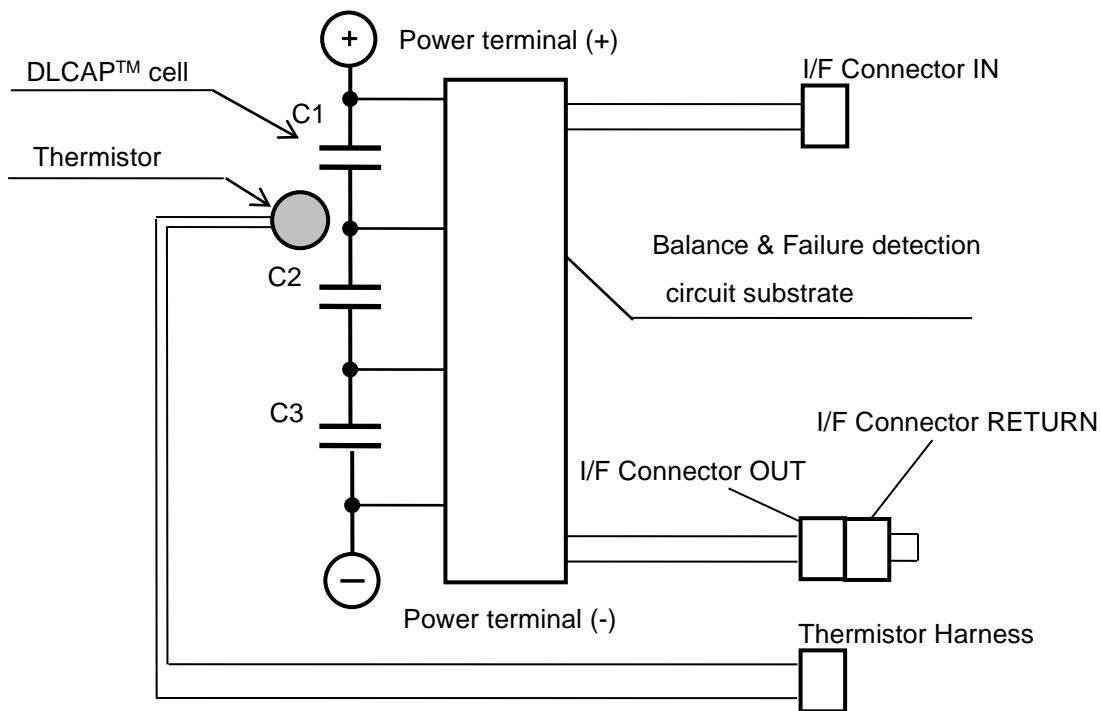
+

Power terminal (+)

DLCAP$^{TM}$ cell

I/F Connector IN

C1

Thermistor

Balance & Failure detection circuit substrate

C2

C3

I/F Connector RETURN

I/F Connector OUT

−

Power terminal (-)

Thermistor Harness